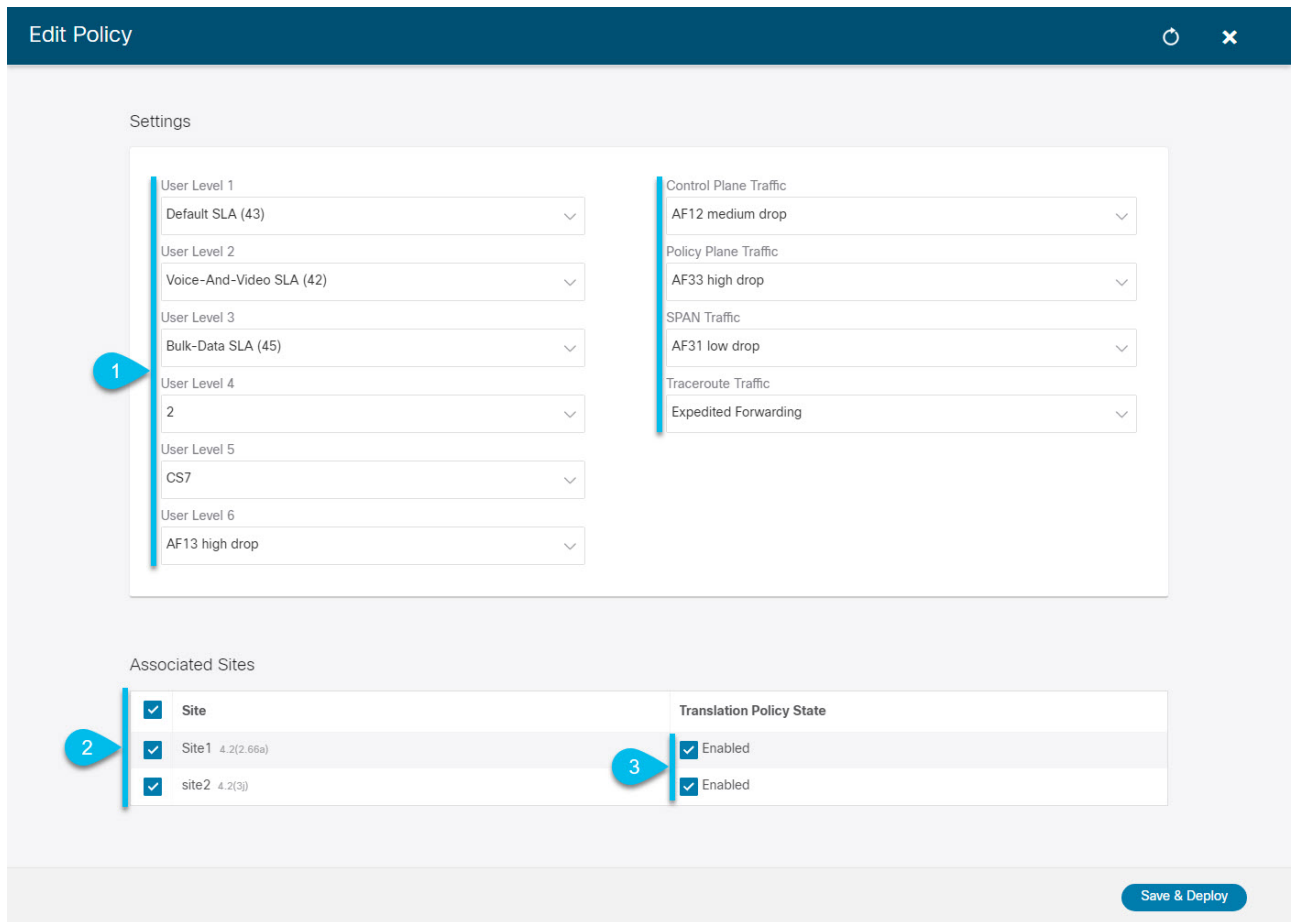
Edit Policy

Settings

User Level 1
Default SLA (43)
User Level 2
Voice-And-Video SLA (42)
User Level 3
Bulk-Data SLA (45)
1
User Level 4
2
User Level 5
CS7
User Level 6
AF13 high drop

Control Plane Traffic
AF12 medium drop
Policy Plane Traffic
AF33 high drop
SPAN Traffic
AF31 low drop
Traceroute Traffic
Expedited Forwarding

Associated Sites

| Site | Translation Policy State |
|---|---|
| Site1 4.2(2.66a) | Enabled |
| site2 4.2(3j) | Enabled |

2
3

Save & Deploy